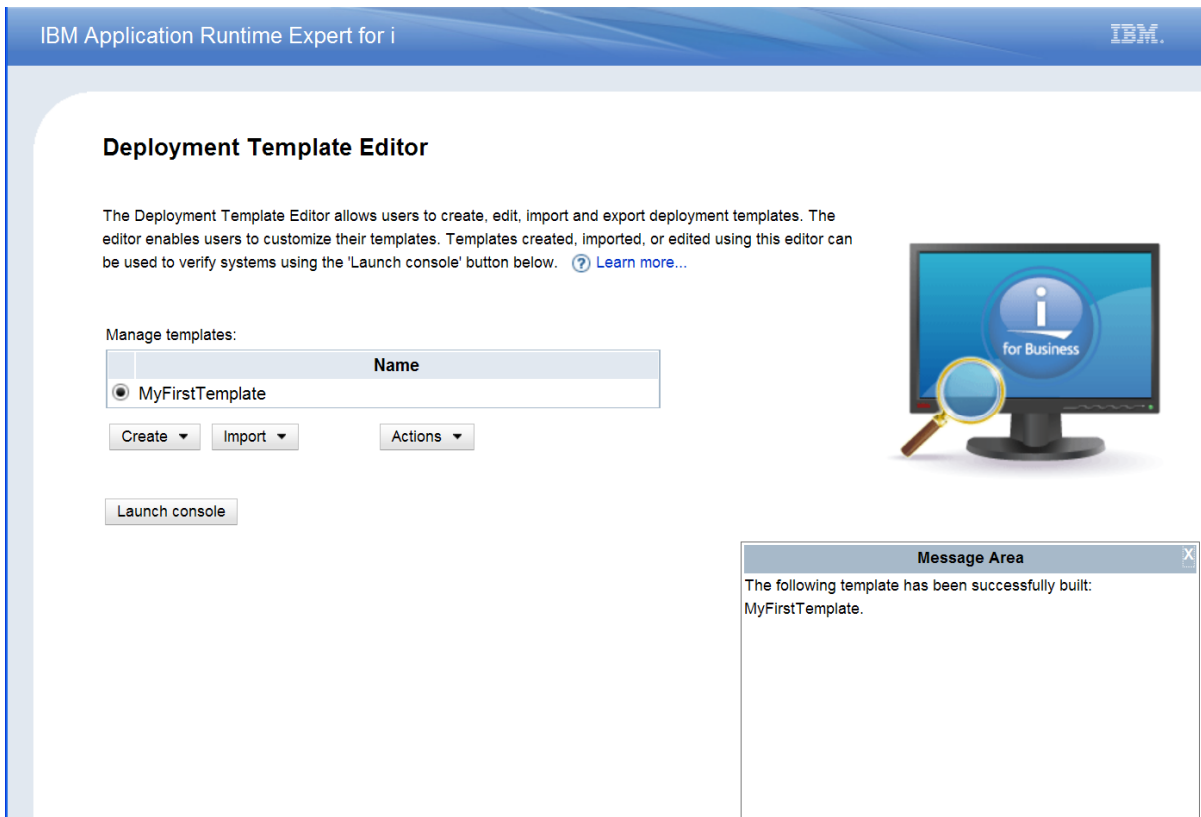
IBM Application Runtime Expert for i

IBM.

Deployment Template Editor

The Deployment Template Editor allows users to create, edit, import and export deployment templates. The editor enables users to customize their templates. Templates created, imported, or edited using this editor can be used to verify systems using the 'Launch console' button below. Learn more...

i
for Business

Manage templates:

| | Name |
|---|---|
| ◉ | MyFirstTemplate |

Create ▾ Import ▾ Actions ▾

Launch console

Message Area
X
The following template has been successfully built: MyFirstTemplate.